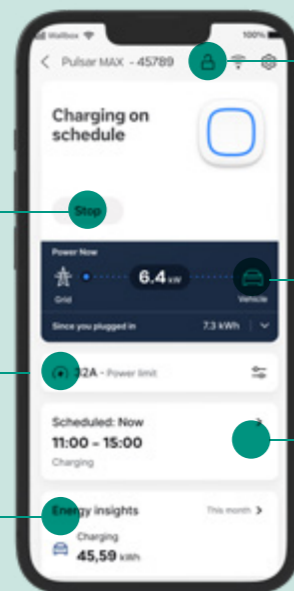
Wallbox 100%

Pulsar MAX - 45789

Charging on schedule

Stop

Power Now

6.4 kW

Grid

Vehicle

Since you plugged in

7.3 kWh

32A - Power limit

Scheduled: Now

11:00 - 15:00

Charging

Energy insights

This month

Charging

45,59 kWh